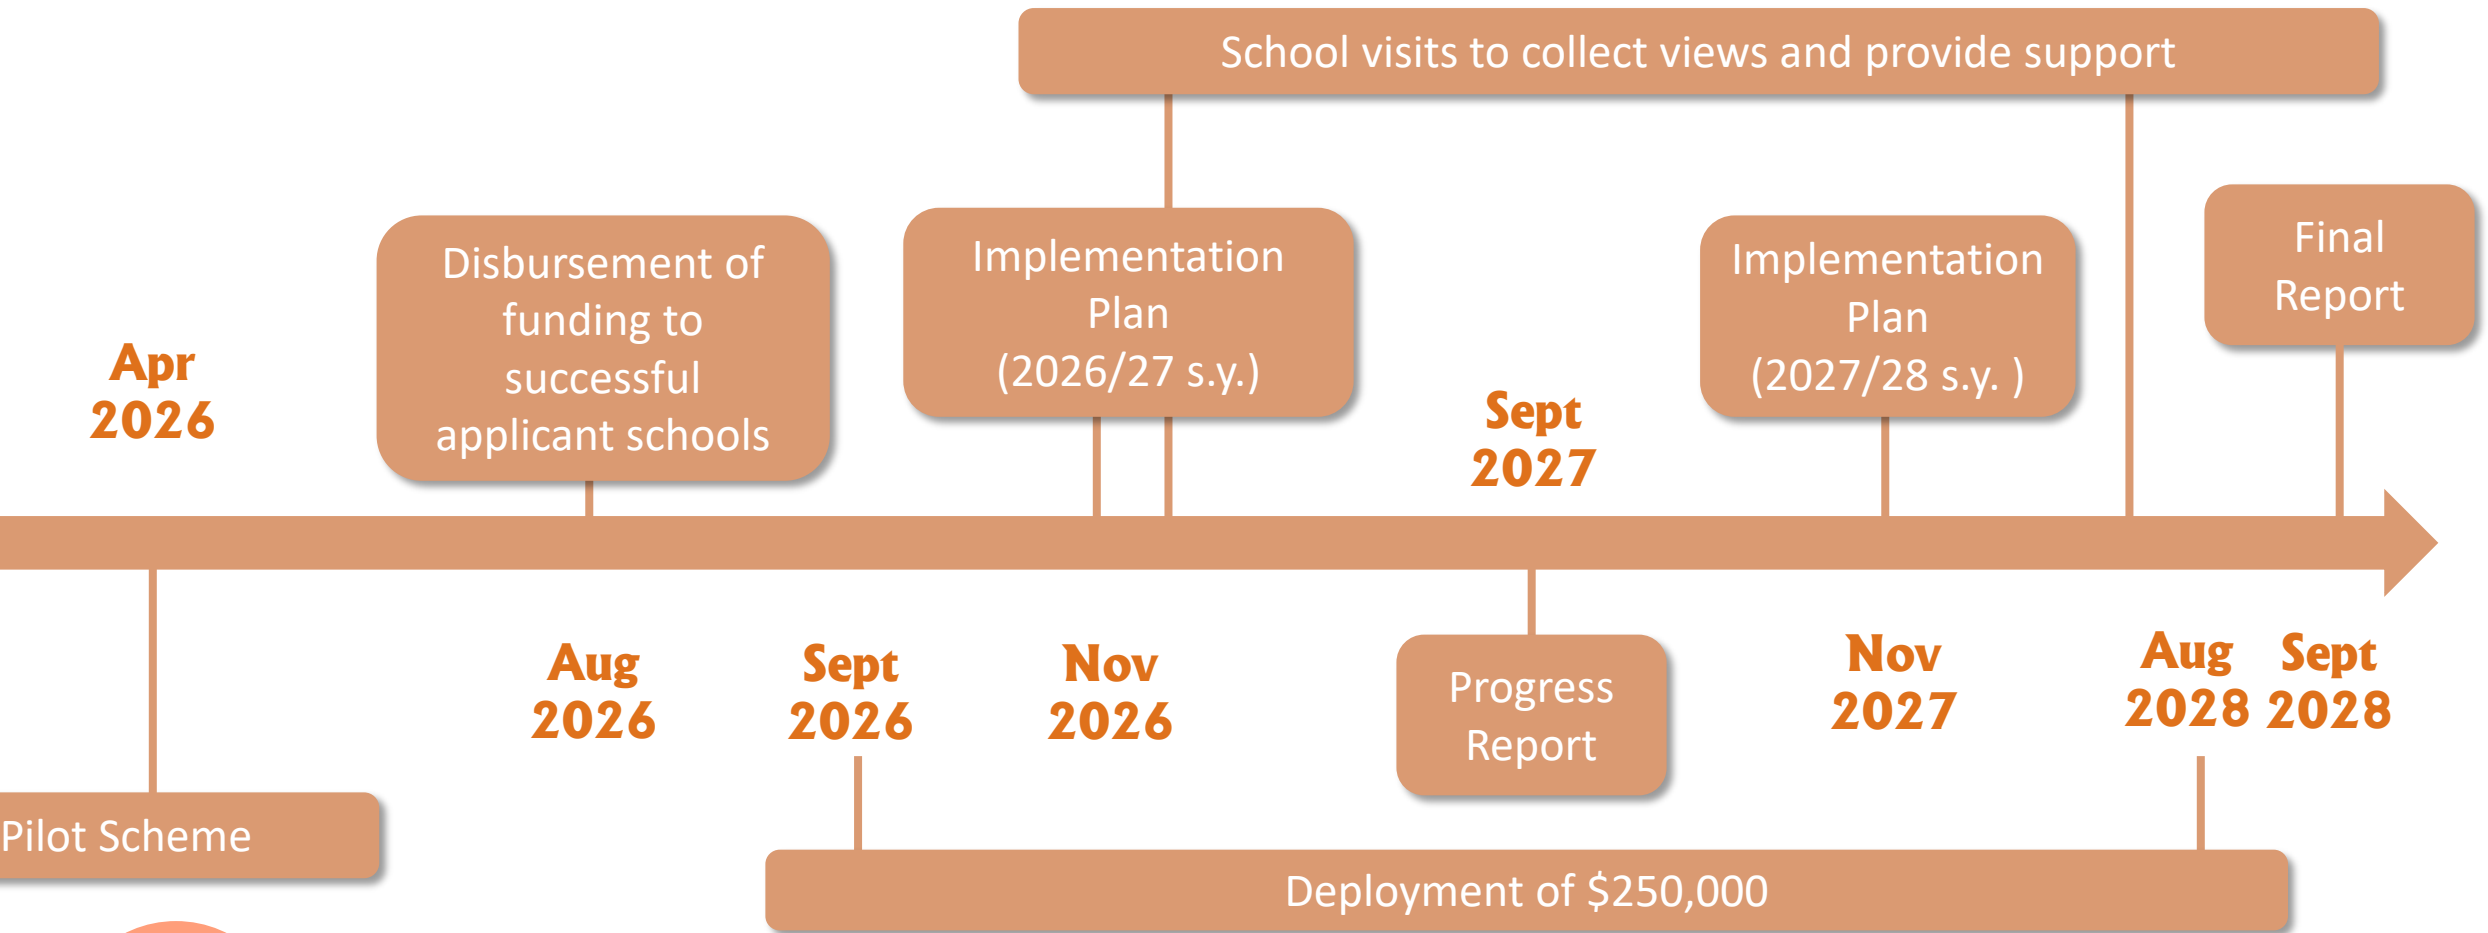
School visits to collect views and provide support

Apr 2026

Disbursement of funding to successful applicant schools

Implementation Plan (2026/27 s.y.)

Sept 2027

Implementation Plan (2027/28 s.y. )

Final Report

Aug 2026

Sept 2026

Nov 2026

Progress Report

Nov 2027

Aug 2028

Sept 2028

Pilot Scheme

Deployment of $250,000